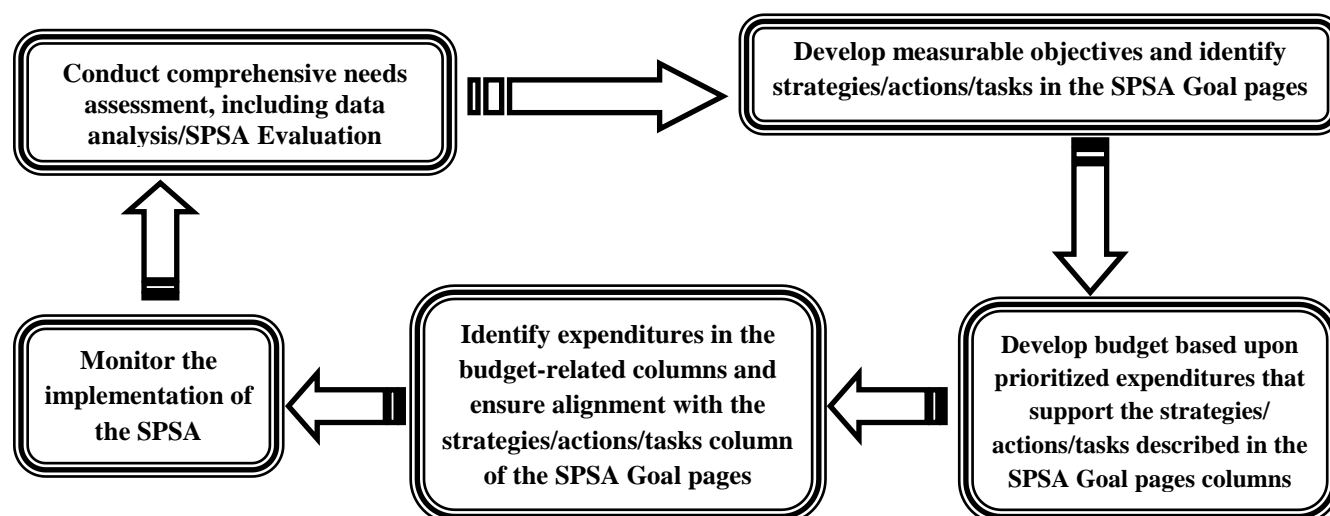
Conduct comprehensive needs assessment, including data analysis/SPSA Evaluation

Develop measurable objectives and identify strategies/actions/tasks in the SPSA Goal pages

Develop budget based upon prioritized expenditures that support the strategies/ actions/tasks described in the SPSA Goal pages columns

Identify expenditures in the budget-related columns and ensure alignment with the strategies/actions/tasks column of the SPSA Goal pages

Monitor the implementation of the SPSA